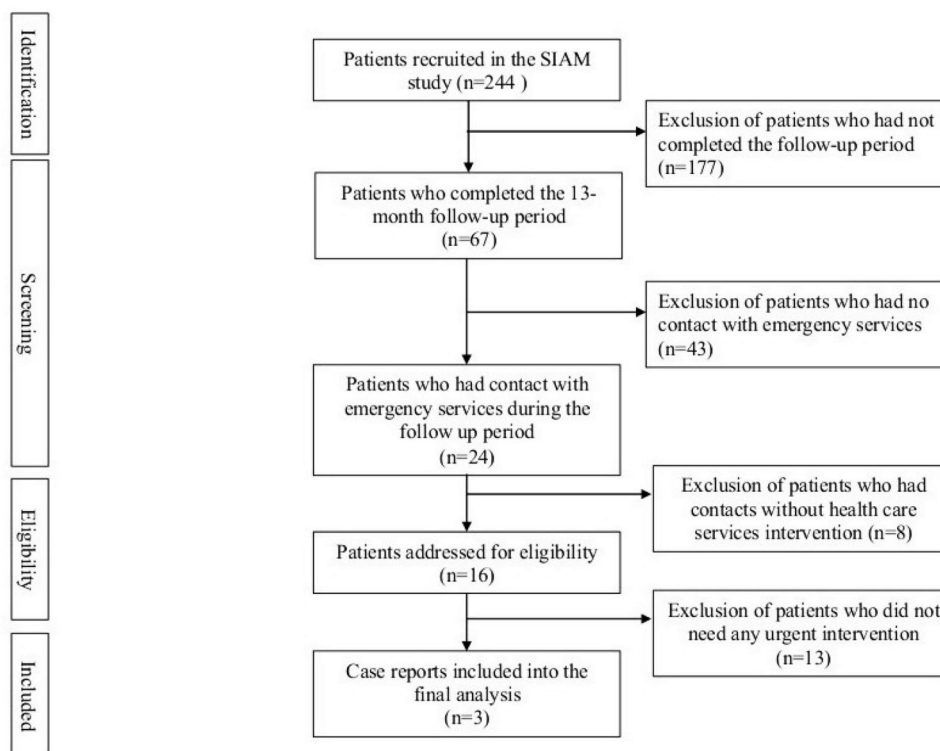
Identification

Screening

Eligibility

Included

Patients recruited in the SIAM study (n=244 )

Exclusion of patients who had not completed the follow-up period (n=177)

Patients who completed the 13-month follow-up period (n=67)

Exclusion of patients who had no contact with emergency services (n=43)

Patients who had contact with emergency services during the follow up period (n=24)

Exclusion of patients who had contacts without health care services intervention (n=8)

Patients addressed for eligibility (n=16)

Exclusion of patients who did not need any urgent intervention (n=13)

Case reports included into the final analysis (n=3)